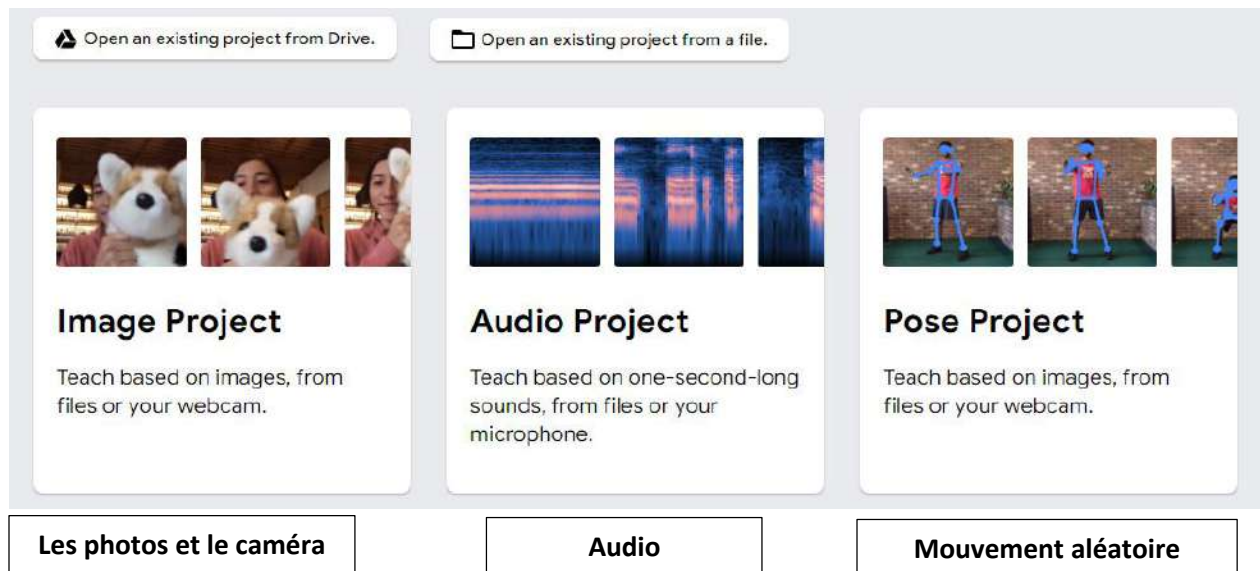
Open an existing project from Drive.

Open an existing project from a file.

Image Project

Teach based on images, from files or your webcam.

Audio Project

Teach based on one-second-long sounds, from files or your microphone.

Pose Project

Teach based on images, from files or your webcam.

Les photos et le caméra

Audio

Mouvement aléatoire